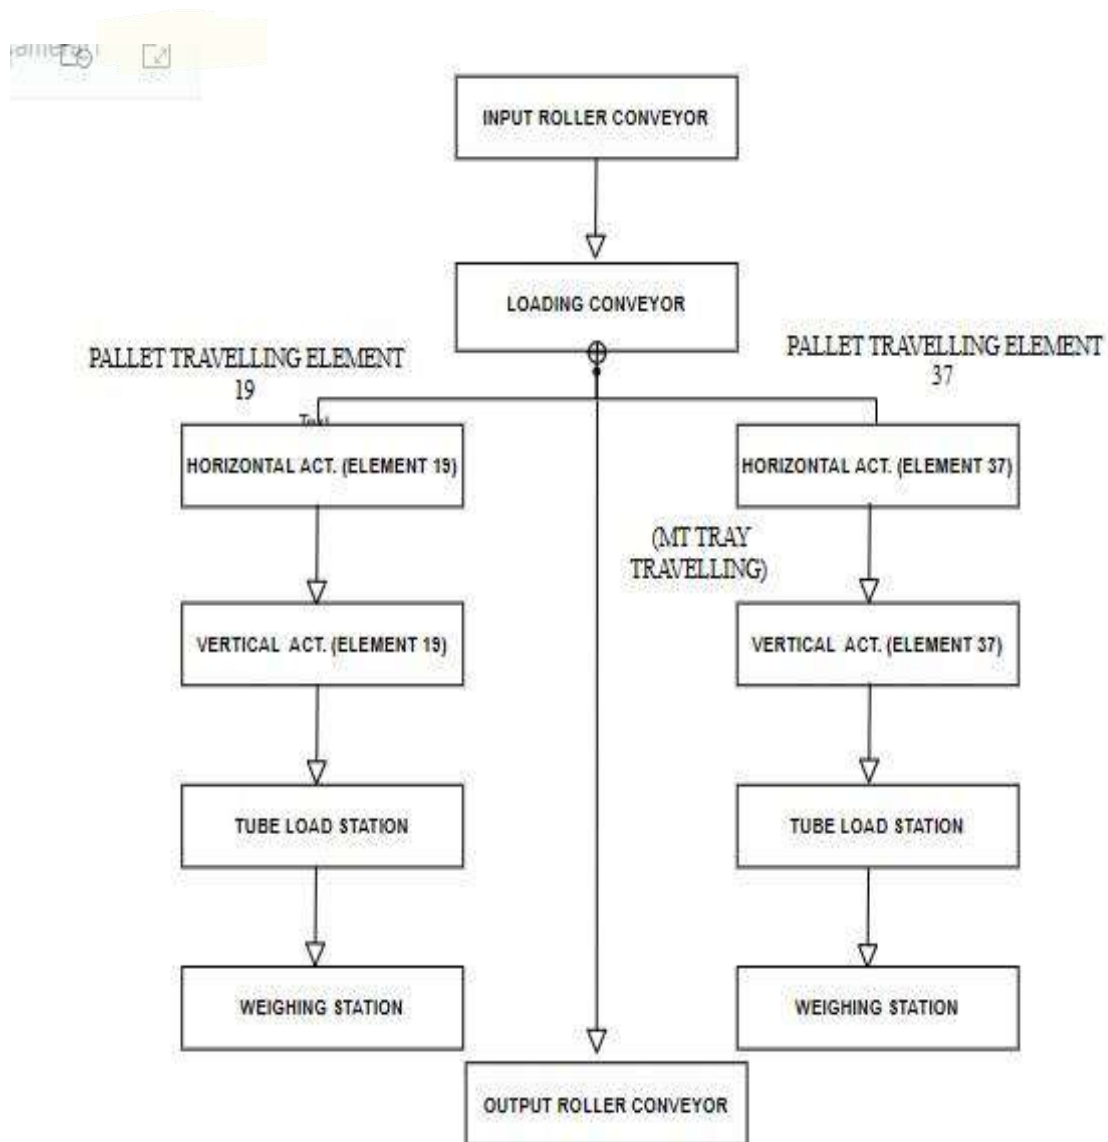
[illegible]

INPUT ROLLER CONVEYOR

LOADING CONVEYOR

PALLET TRAVELLING ELEMENT 19

PALLET TRAVELLING ELEMENT 37

Text

HORIZONTAL ACT. (ELEMENT 19)

HORIZONTAL ACT. (ELEMENT 37)

(MT TRAY TRAVELLING)

VERTICAL ACT. (ELEMENT 19)

VERTICAL ACT. (ELEMENT 37)

TUBE LOAD STATION

TUBE LOAD STATION

WEIGHING STATION

WEIGHING STATION

OUTPUT ROLLER CONVEYOR